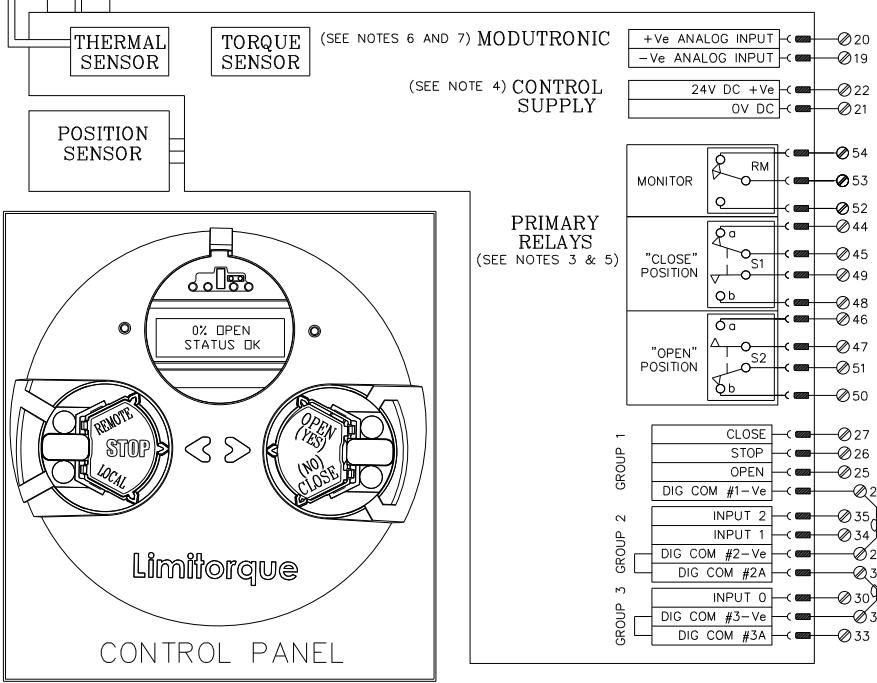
THERMAL SENSOR

TORQUE SENSOR

(SEE NOTES 6 AND 7) MODUTRONIC

+Ve ANALOG INPUT
-Ve ANALOG INPUT
20
19

(SEE NOTE 4) CONTROL SUPPLY

24V DC +Ve
0V DC
22
21

POSITION SENSOR

MONITOR
RM
54
53
52

PRIMARY RELAYS
(SEE NOTES 3 & 5)

"CLOSE" POSITION
a
S1
b
44
45
49
48

"OPEN" POSITION
a
S2
b
46
47
51
50

0% OPEN
STATUS OK

REMOTE
STOP
LOCAL

OPEN
(YES)
(NO)
CLOSE

Limitorque

CONTROL PANEL

GROUP 1
CLOSE
STOP
OPEN
DIG COM #1-Ve
27
26
25
2

GROUP 2
INPUT 2
INPUT 1
DIG COM #2-Ve
DIG COM #2A
35
34
2
3

GROUP 3
INPUT 0
DIG COM #3-Ve
DIG COM #3A
30
3
33